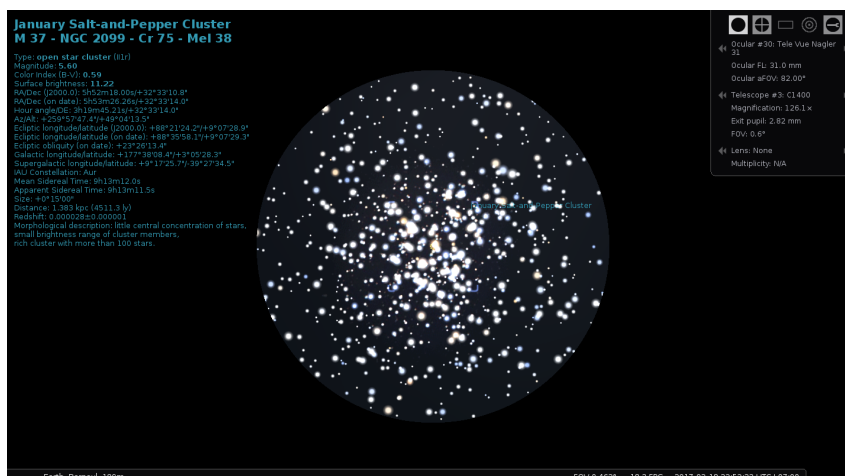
January Salt-and-Pepper Cluster
M 37 - NGC 2099 - Cr 75 - Mel 38

Type: open star cluster (II1r)
Magnitude: 5.60
Color Index (B-V): 0.59
Surface brightness: 11.22
RA/Dec (J2000.0): 5h52m18.00s/+32°33'10.8"
RA/Dec (on date): 5h53m26.26s/+32°33'14.0"
Hour angle/DE: 3h19m45.21s/+32°33'14.0"
Az/Alt: +259°57'47.4"/+49°04'13.5"
Ecliptic longitude/latitude (J2000.0): +88°21'24.2"/+9°07'28.9"
Ecliptic longitude/latitude (on date): +88°39'58.1"/+9°07'29.3"
Ecliptic obliquity (on date): +23°26'13.4"
Galactic longitude/latitude: +177°38'08.4"/+3°05'28.3"
Supergalactic longitude/latitude: +9°17'25.7"/-39°27'34.5"
IAU Constellation: Aur
Mean Sidereal Time: 9h13m12.0s
Apparent Sidereal Time: 9h13m11.5s
Size: +0°15'00"
Distance: 1.383 kpc (4511.3 ly)
Redshift: 0.000028±0.000001
Morphological description: little central concentration of stars, small brightness range of cluster members, rich cluster with more than 100 stars.

January Salt-and-Pepper Cluster

Ocular #30: Tele Vue Nagler 31
Ocular FL: 31.0 mm
Ocular aFOV: 82.00°
Telescope #3: C1400
Magnification: 126.1×
Exit pupil: 2.82 mm
FOV: 0.6°
Lens: None
Multiplicity: N/A

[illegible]